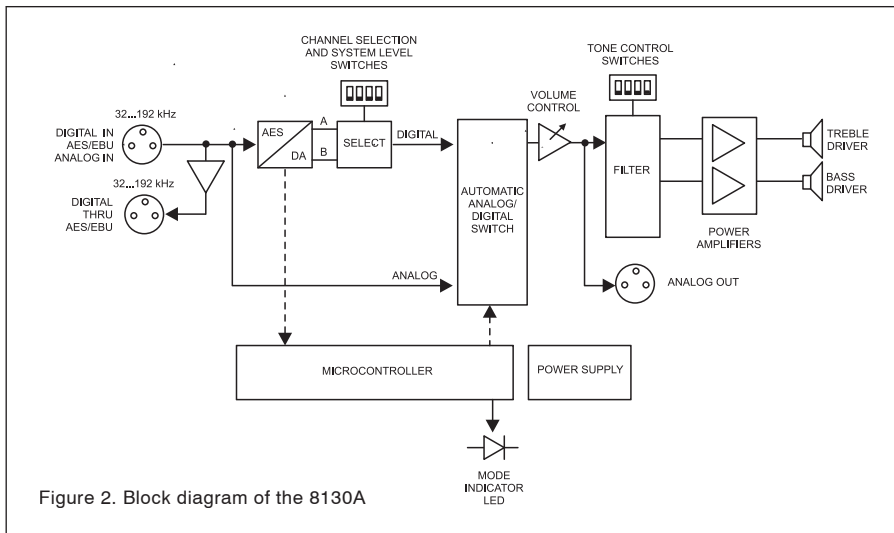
CHANNEL SELECTION AND SYSTEM LEVEL SWITCHES

TONE CONTROL SWITCHES

32...192 kHz

DIGITAL IN AES/EBU ANALOG IN

AES

DA

A

B

SELECT

DIGITAL

VOLUME CONTROL

FILTER

TREBLE DRIVER

BASS DRIVER

32...192 kHz

DIGITAL THRU AES/EBU

AUTOMATIC ANALOG/ DIGITAL SWITCH

POWER AMPLIFIERS

ANALOG

ANALOG OUT

MICROCONTROLLER

POWER SUPPLY

MODE INDICATOR LED

Figure 2. Block diagram of the 8130A